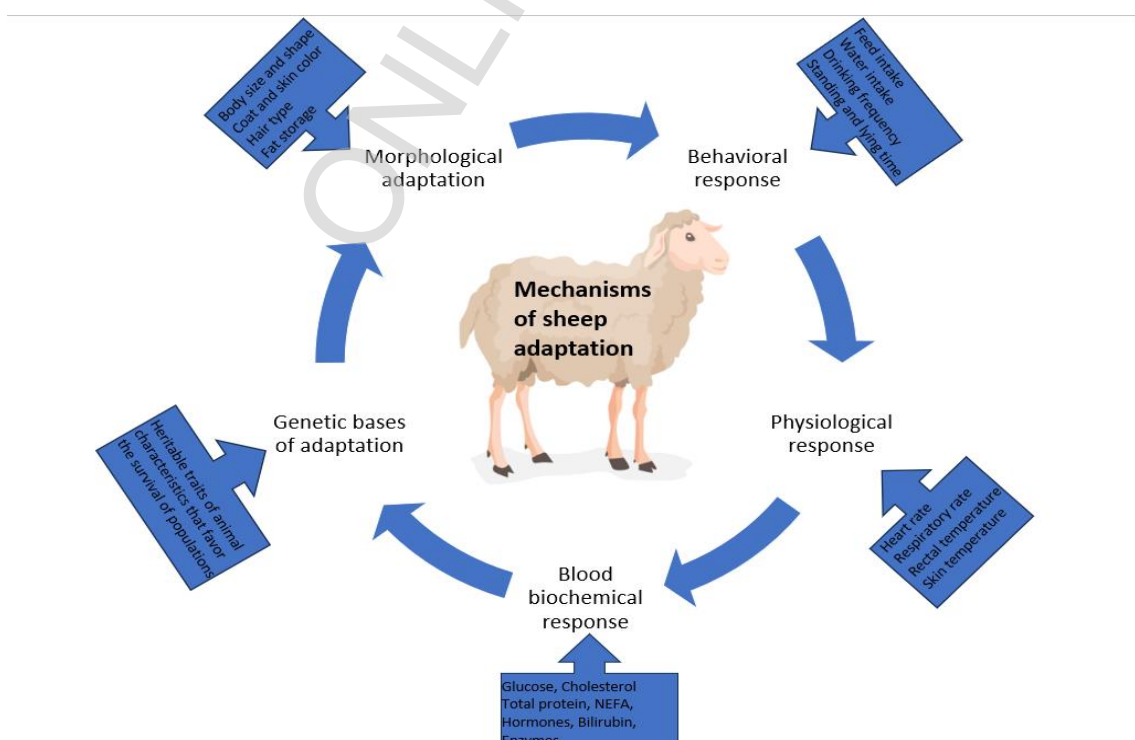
ONLI

Body size and shape
Coat and skin color
Hair type
Fat storage

Morphological adaptation

Feed intake
Water intake
Drinking frequency
Standing and lying time

Behavioral response

Mechanisms of sheep adaptation

Heritable traits of animal characteristics that favor the survival of populations

Genetic bases of adaptation

Physiological response

Heart rate
Respiratory rate
Rectal temperature
Skin temperature

Blood biochemical response

Glucose, Cholesterol
Total protein, NEFA,
Hormones, Bilirubin,
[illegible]